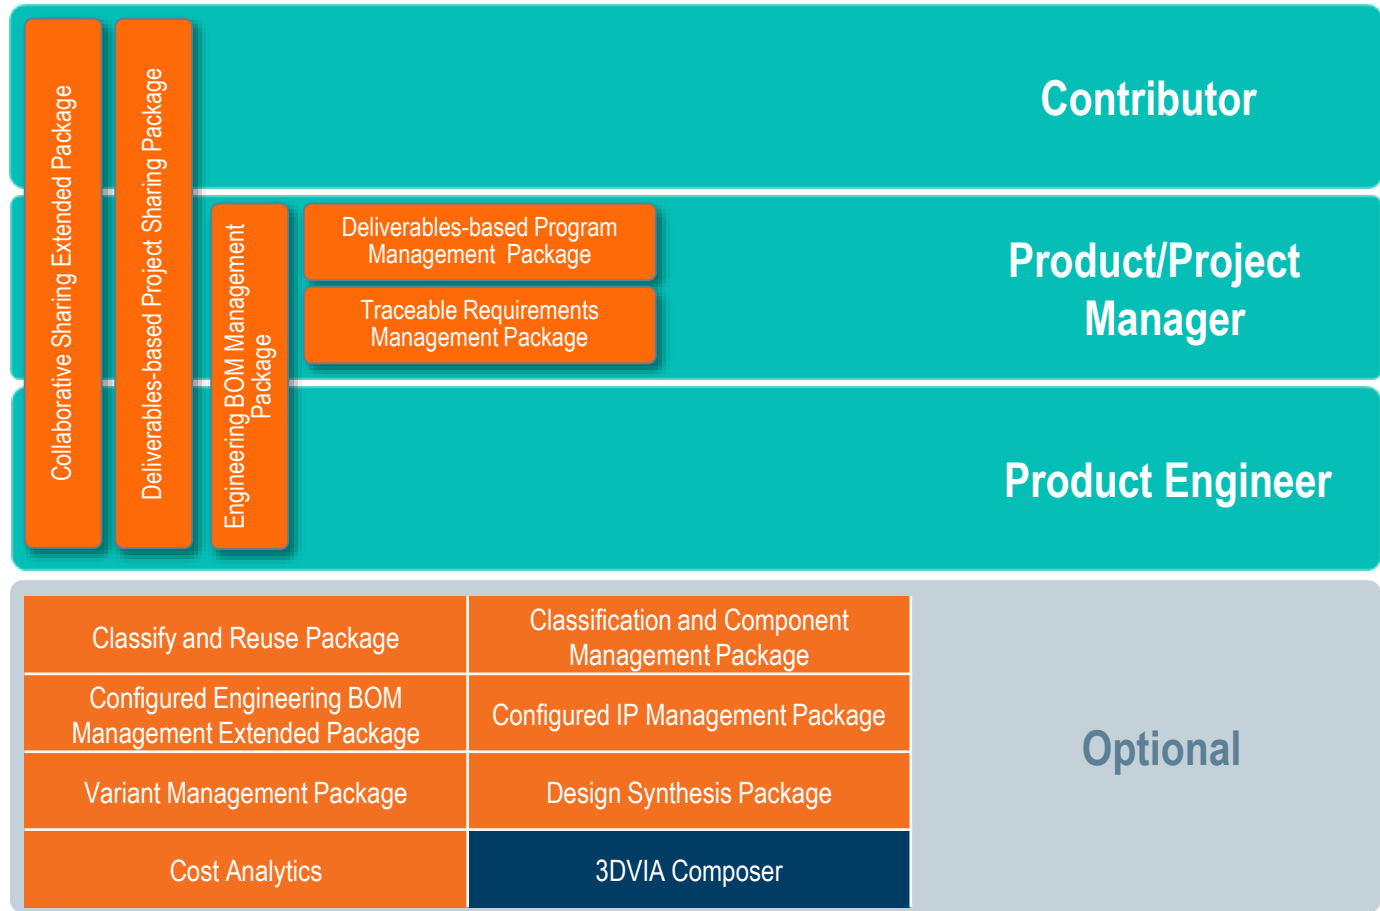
Collaborative Sharing Extended Package

Deliverables-based Project Sharing Package

Engineering BOM Management Package

Deliverables-based Program Management Package

Traceable Requirements Management Package

Contributor

Product/Project Manager

Product Engineer

| Classify and Reuse Package | Classification and Component Management Package |
|---|---|
| Configured Engineering BOM Management Extended Package | Configured IP Management Package |
| Variant Management Package | Design Synthesis Package |
| Cost Analytics | 3DVIA Composer |

Optional